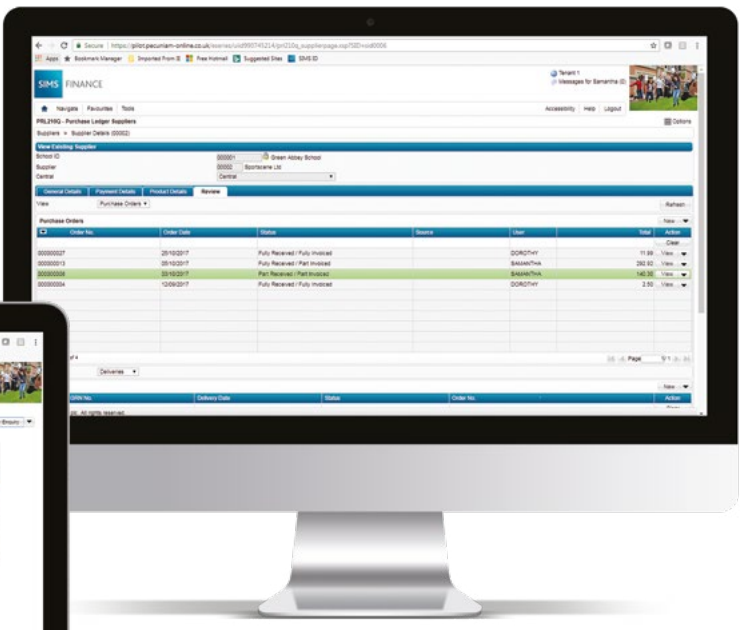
Secure | https://pilot.pecuniam-online.co.uk/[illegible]

Apps Bookmark Manager Imported From IE Free Hotmail Suggested Sites SIMS ID

SIMS FINANCE

Tenant 1
Messages for Samantha (0)

Navigate Favourites Tools

Accessibility Help Logout

PRL210Q - Purchase Ledger Suppliers

Options

Suppliers > Supplier Details (00002)

View Existing Supplier

School ID 000001 Green Abbey School
Supplier 00002 Sportszone Ltd
Central Central

General Details Payment Details Product Details Review

View Purchase Orders

Refresh

Purchase Orders

New

| | Order No. | Order Date | Status | Source | User | Total | Action |
|---|---|---|---|---|---|---|---|
| | | | | | | | Clear |
| | 000000027 | 25/10/2017 | Fully Received / Fully Invoiced | | DOROTHY | 11.99 | View |
| | 000000013 | 05/10/2017 | Part Received / Part Invoiced | | SAMANTHA | 292.50 | View |
| | 000000008 | 23/10/2017 | Part Received / Part Invoiced | | SAMANTHA | 140.35 | View |
| | 000000004 | 12/09/2017 | Fully Received / Fully Invoiced | | DOROTHY | 3.50 | View |

of 4

Page 1 of 1

Deliveries

New

| GRN No. | Delivery Date | Status | Order No. | Action |
|---|---|---|---|---|

plc. All rights reserved.

Enquiry